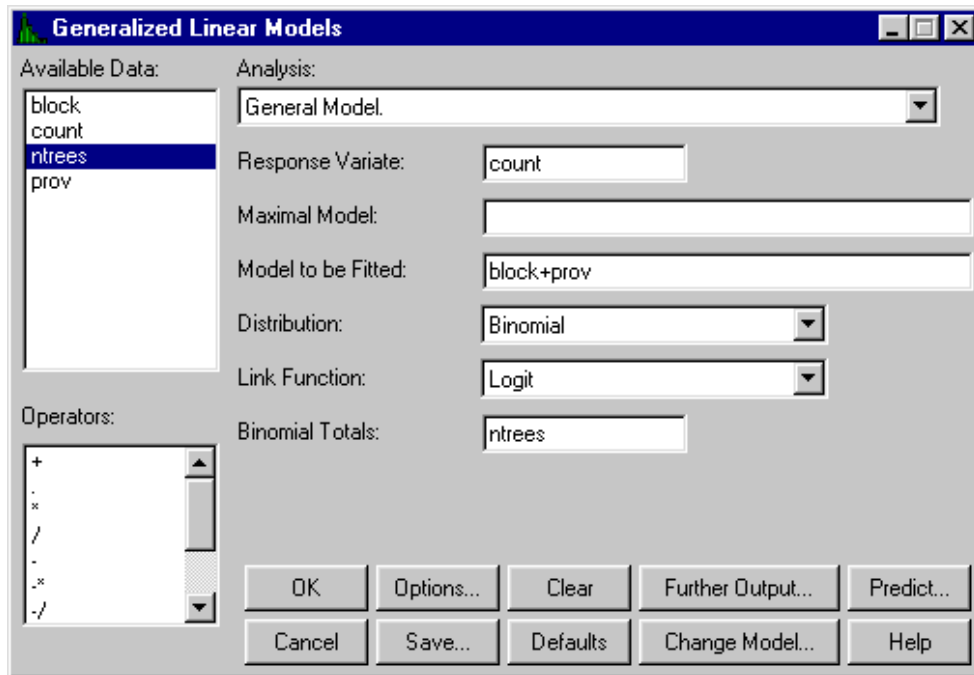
Generalized Linear Models

Available Data:
block
count
ntrees
prov

Analysis:
General Model.

Response Variate: count

Maximal Model:

Model to be Fitted: block+prov

Distribution: Binomial

Link Function: Logit

Binomial Totals: ntrees

Operators:
+
.
*
/
-
-*
-/

OK
Options...
Clear
Further Output...
Predict...
Cancel
Save...
Defaults
Change Model...
Help